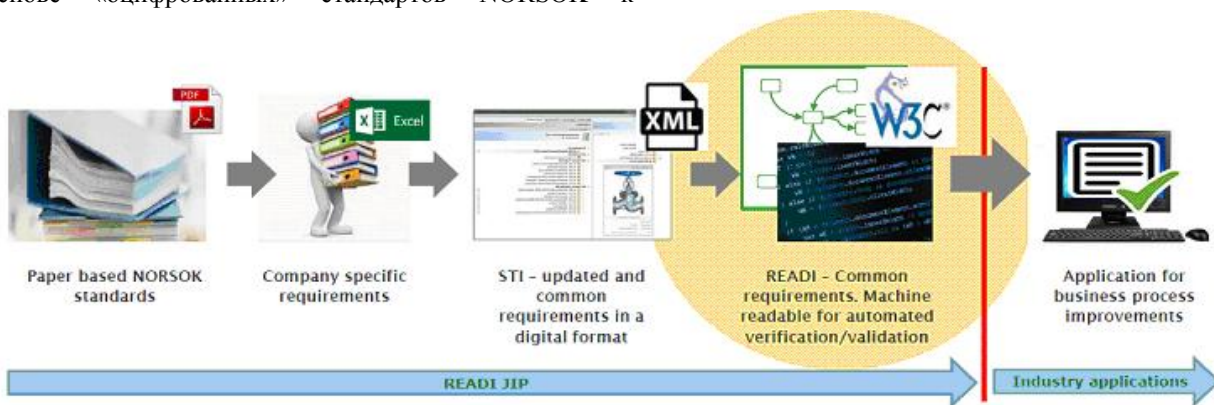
основе «оцифрованных» стандартов NORSOK к

PDF

Excel

XML

W3C

Paper based NORSOK standards

Company specific requirements

STI – updated and common requirements in a digital format

READI – Common requirements. Machine readable for automated verification/validation

Application for business process improvements

READI JIP

Industry applications